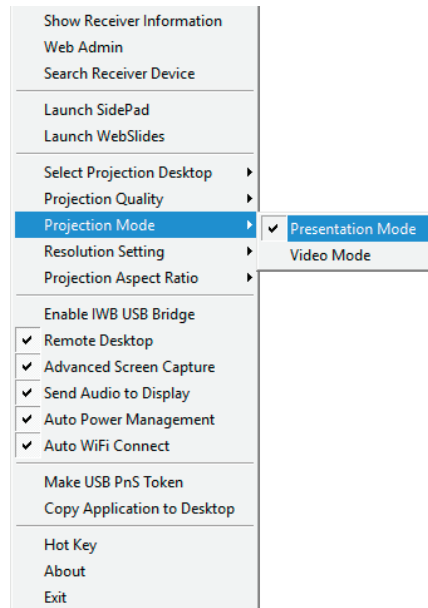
Show Receiver Information
Web Admin
Search Receiver Device

Launch SidePad
Launch WebSlides

Select Projection Desktop
Projection Quality
Projection Mode
Resolution Setting
Projection Aspect Ratio

✔ Presentation Mode
Video Mode

Enable IWB USB Bridge
✔ Remote Desktop
✔ Advanced Screen Capture
✔ Send Audio to Display
✔ Auto Power Management
✔ Auto WiFi Connect

Make USB PnS Token
Copy Application to Desktop

Hot Key
About
Exit